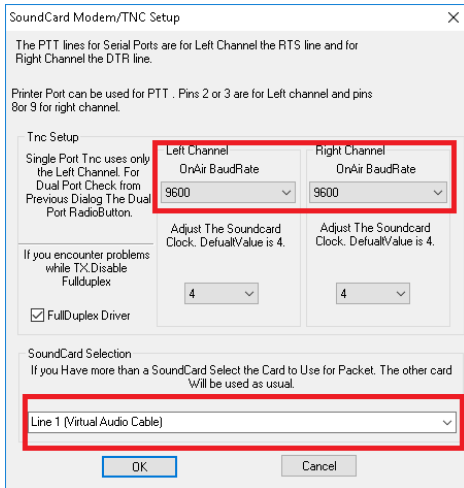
SoundCard Modem/TNC Setup

×

The PTT lines for Serial Ports are for Left Channel the RTS line and for Right Channel the DTR line.

Printer Port can be used for PTT . Pins 2 or 3 are for Left channel and pins 8or 9 for right channel.

Tnc Setup

Single Port Tnc uses only the Left Channel. For Dual Port Check from Previous Dialog The Dual Port RadioButton.

Left Channel

OnAir BaudRate

9600

Adjust The Soundcard Clock. DefualtValue is 4.

4

Right Channel

OnAir BaudRate

9600

Adjust The Soundcard Clock. DefualtValue is 4.

4

If you encounter problems while TX.Disable Fullduplex

FullDuplex Driver

SoundCard Selection

If you Have more than a SoundCard Select the Card to Use for Packet. The other card Will be used as usual.

Line 1 (Virtual Audio Cable)

OK

Cancel